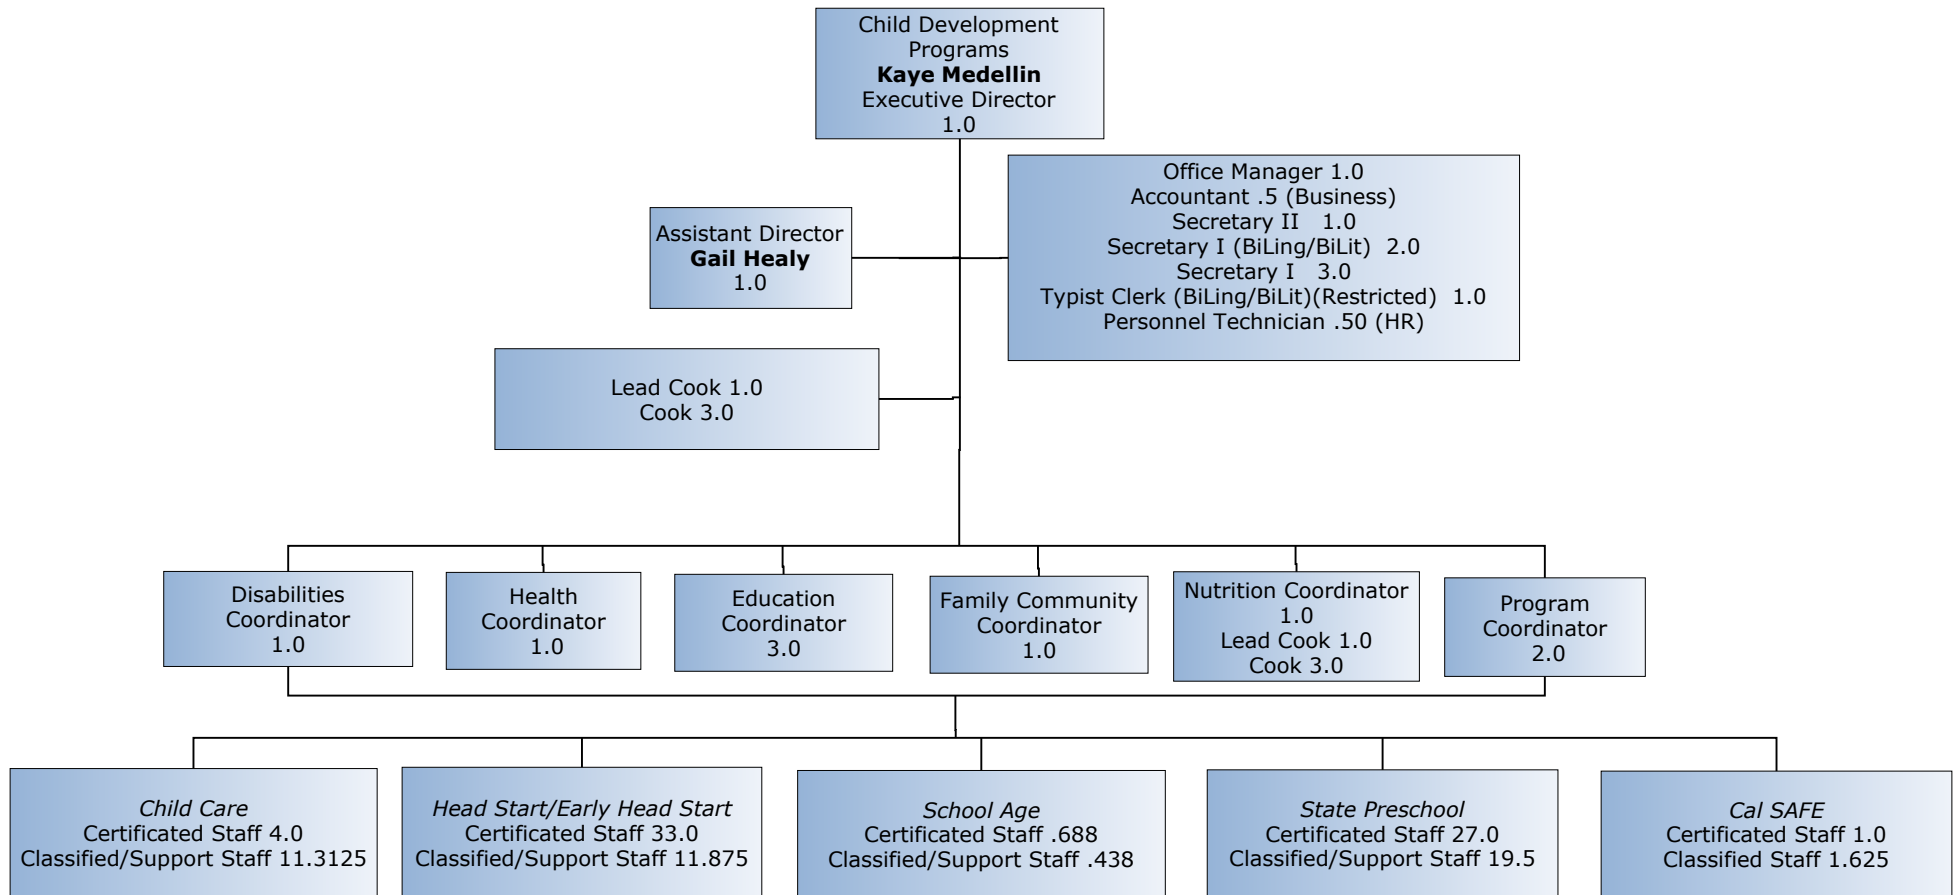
Child Development Programs
**Kaye Medellin**
Executive Director
1.0

Office Manager 1.0
Accountant .5 (Business)
Secretary II 1.0
Secretary I (BiLing/BiLit) 2.0
Secretary I 3.0
Typist Clerk (BiLing/BiLit)(Restricted) 1.0
Personnel Technician .50 (HR)

Assistant Director
**Gail Healy**
1.0

Lead Cook 1.0
Cook 3.0

Disabilities Coordinator
1.0

Health Coordinator
1.0

Education Coordinator
3.0

Family Community Coordinator
1.0

Nutrition Coordinator
1.0
Lead Cook 1.0
Cook 3.0

Program Coordinator
2.0

*Child Care*
Certificated Staff 4.0
Classified/Support Staff 11.3125

*Head Start/Early Head Start*
Certificated Staff 33.0
Classified/Support Staff 11.875

*School Age*
Certificated Staff .688
Classified/Support Staff .438

*State Preschool*
Certificated Staff 27.0
Classified/Support Staff 19.5

*Cal SAFE*
Certificated Staff 1.0
Classified Staff 1.625